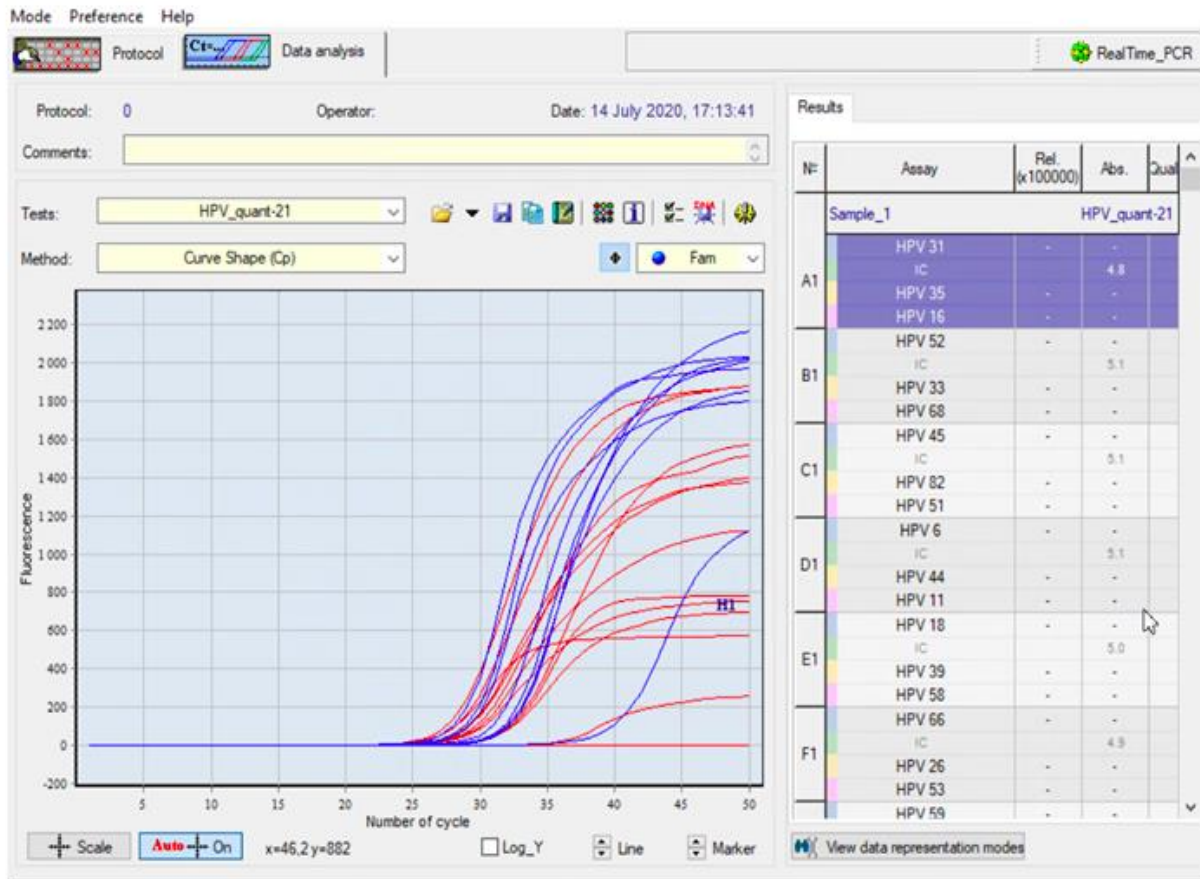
Mode Preference Help

Protocol Data analysis RealTime_PCR

Protocol: 0 Operator: Date: 14 July 2020, 17:13:41

Comments:

Tests: HPV_quant-21

Method: Curve Shape (Cp) Fam

2 200
2 000
1 800
1 600
1 400
1 200
1 000
800
600
400
200
0
-200

Fluorescence

5 10 15 20 25 30 35 40 45 50
Number of cycle

H1

Scale Auto On x=46,2 y=882 Log_Y Line Marker

Results

| № | Assay | Rel. (x100000) | Abs. | Qual |
|---|---|---|---|---|
| | Sample_1 | | HPV_quant-21 | |
| A1 | HPV 31 | - | - | |
| | IC | | 4.8 | |
| | HPV 35 | - | - | |
| | HPV 16 | - | - | |
| B1 | HPV 52 | - | - | |
| | IC | | 5.1 | |
| | HPV 33 | - | - | |
| | HPV 68 | - | - | |
| C1 | HPV 45 | - | - | |
| | IC | | 5.1 | |
| | HPV 82 | - | - | |
| | HPV 51 | - | - | |
| D1 | HPV 6 | - | - | |
| | IC | | 5.1 | |
| | HPV 44 | - | - | |
| | HPV 11 | - | - | |
| E1 | HPV 18 | - | - | |
| | IC | | 5.0 | |
| | HPV 39 | - | - | |
| | HPV 58 | - | - | |
| F1 | HPV 66 | - | - | |
| | IC | | 4.9 | |
| | HPV 26 | - | - | |
| | HPV 53 | - | - | |
| | HPV 59 | - | - | |

View data representation modes